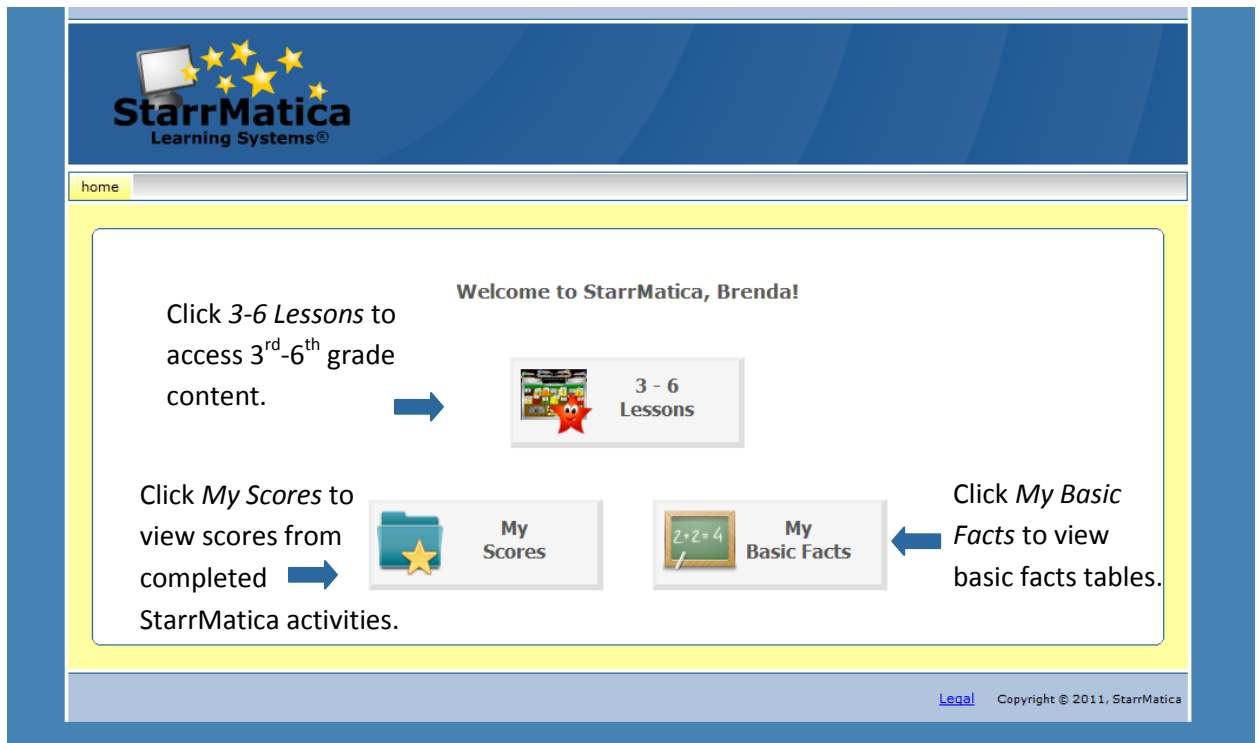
StarrMatica
Learning Systems®

home

Welcome to StarrMatica, Brenda!

Click *3-6 Lessons* to access $3^{rd}$-$6^{th}$ grade content.

3 - 6
Lessons

Click *My Scores* to view scores from completed StarrMatica activities.

My
Scores

2+2=4

My
Basic Facts

Click *My Basic Facts* to view basic facts tables.

Legal Copyright © 2011, StarrMatica